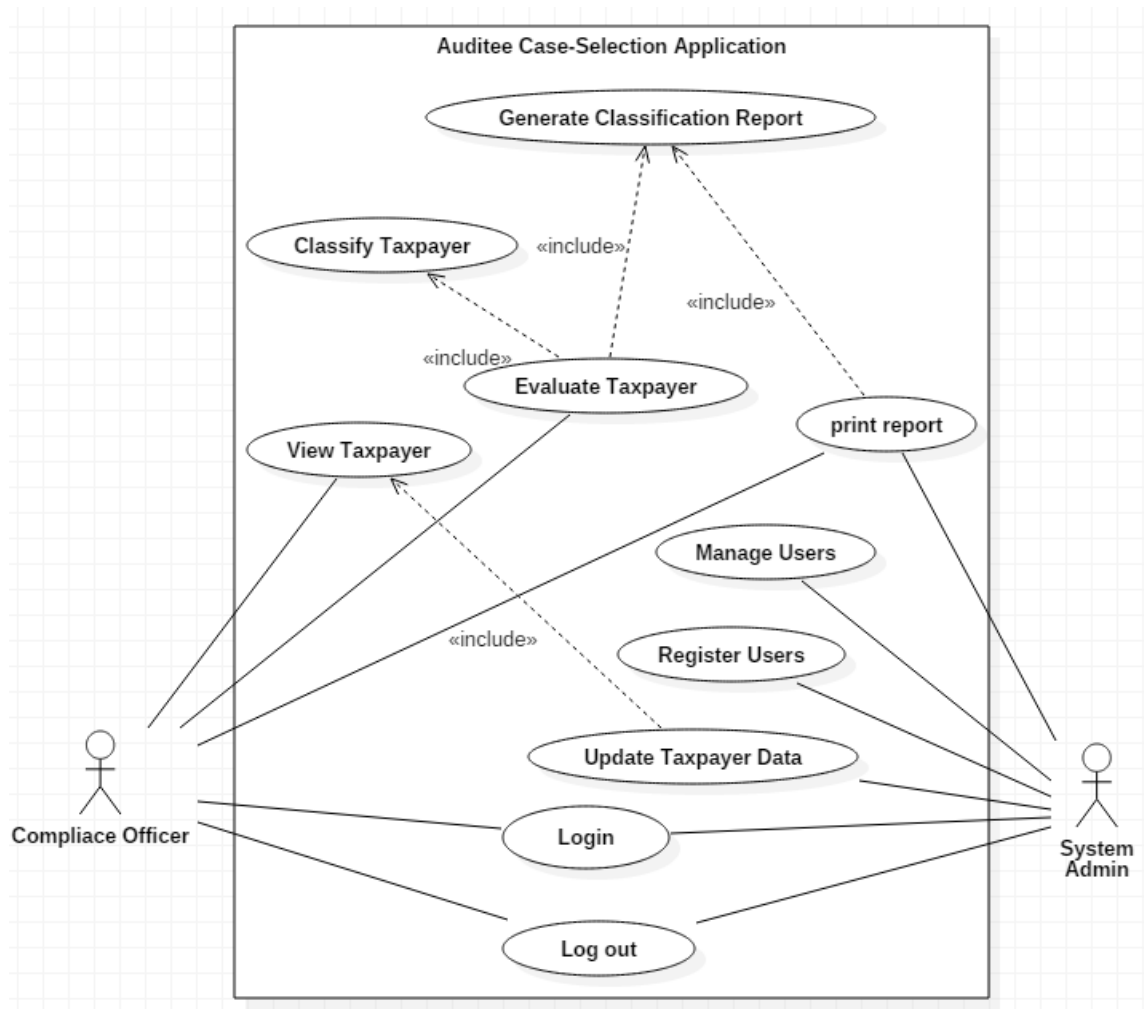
Auditee Case-Selection Application

Generate Classification Report

Classify Taxpayer

«include»

«include»

«include»

Evaluate Taxpayer

print report

View Taxpayer

Manage Users

«include»

Register Users

Update Taxpayer Data

Compliace Officer

Login

System Admin

Log out